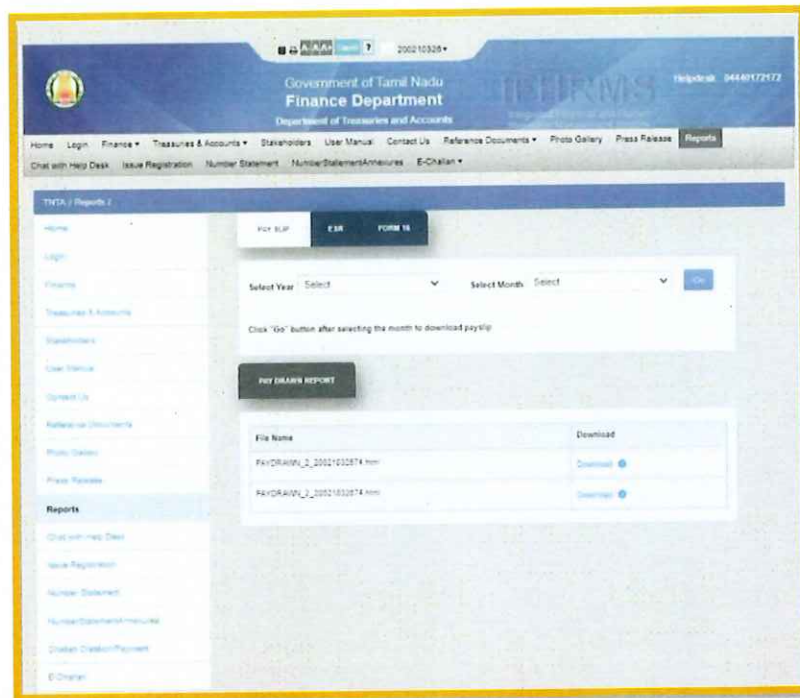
A- A A+ Tamil ? 200210326▾

Government of Tamil Nadu
Finance Department
Department of Treasuries and Accounts

IFHRMS

Helpdesk 04440172172

Home Login Finance ▾ Treasuries & Accounts ▾ Stakeholders User Manual Contact Us Reference Documents ▾ Photo Gallery Press Release Reports
Chat with Help Desk Issue Registration Number Statement NumberStatementAnnexures E-Challan ▾

TNTA / Reports /

Home
Login
Finance
Treasuries & Accounts
Stakeholders
User Manual
Contact Us
Reference Documents
Photo Gallery
Press Release
Reports
Chat with Help Desk
Issue Registration
Number Statement
NumberStatementAnnexures
Challan Creation/Payment
E-Challan

PAY SLIP ESR FORM 16

Select Year Select Select Month Select Go

Click "Go" button after selecting the month to download payslip

PAY DRAWN REPORT

| File Name | Download |
|---|---|
| PAYDRAWN_2_20021032674.html | Download |
| PAYDRAWN_2_20021032674.html | Download |